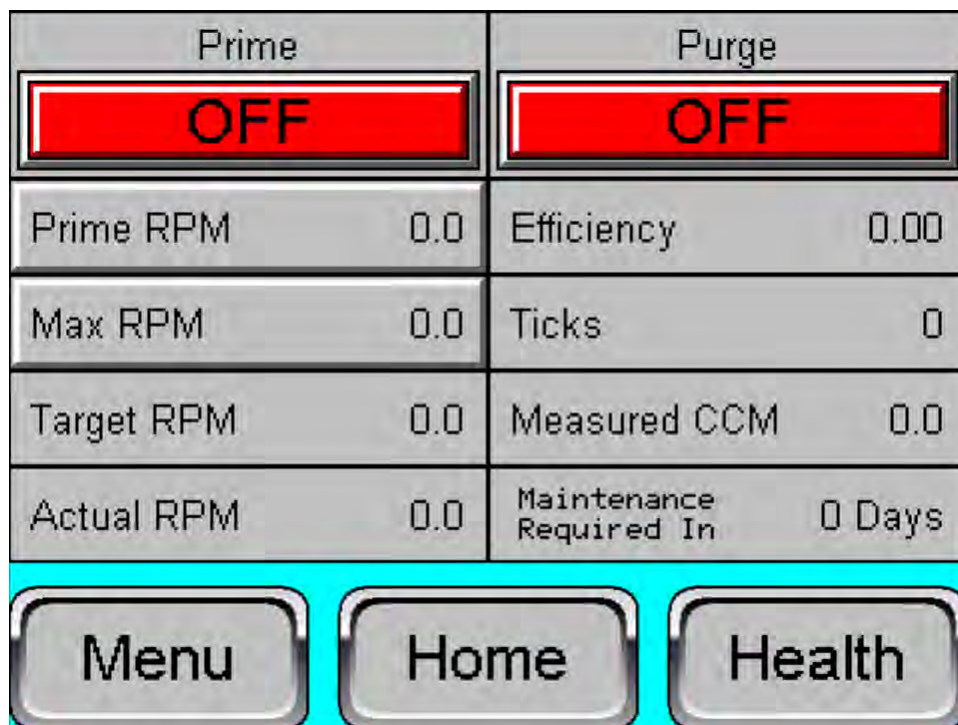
| Prime | | Purge | |
|---|---|---|---|
| OFF | | OFF | |
| Prime RPM | 0.0 | Efficiency | 0.00 |
| Max RPM | 0.0 | Ticks | 0 |
| Target RPM | 0.0 | Measured CCM | 0.0 |
| Actual RPM | 0.0 | Maintenance Required In | 0 Days |

Menu Home Health